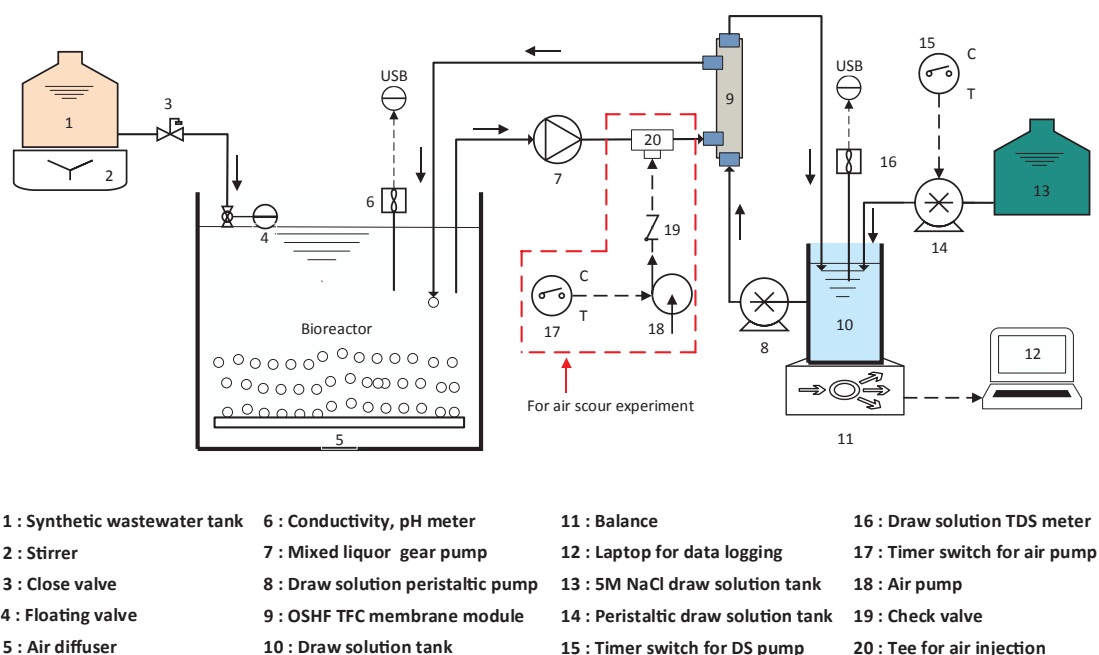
1

2

3

USB

6

4

Bioreactor

5

7

20

19

C

T

17

18

For air scour experiment

9

8

USB

16

10

11

15

C

T

13

14

12

1 : Synthetic wastewater tank
2 : Stirrer
3 : Close valve
4 : Floating valve
5 : Air diffuser

6 : Conductivity, pH meter
7 : Mixed liquor gear pump
8 : Draw solution peristaltic pump
9 : OSHF TFC membrane module
10 : Draw solution tank

11 : Balance
12 : Laptop for data logging
13 : 5M NaCl draw solution tank
14 : Peristaltic draw solution tank
15 : Timer switch for DS pump

16 : Draw solution TDS meter
17 : Timer switch for air pump
18 : Air pump
19 : Check valve
20 : Tee for air injection